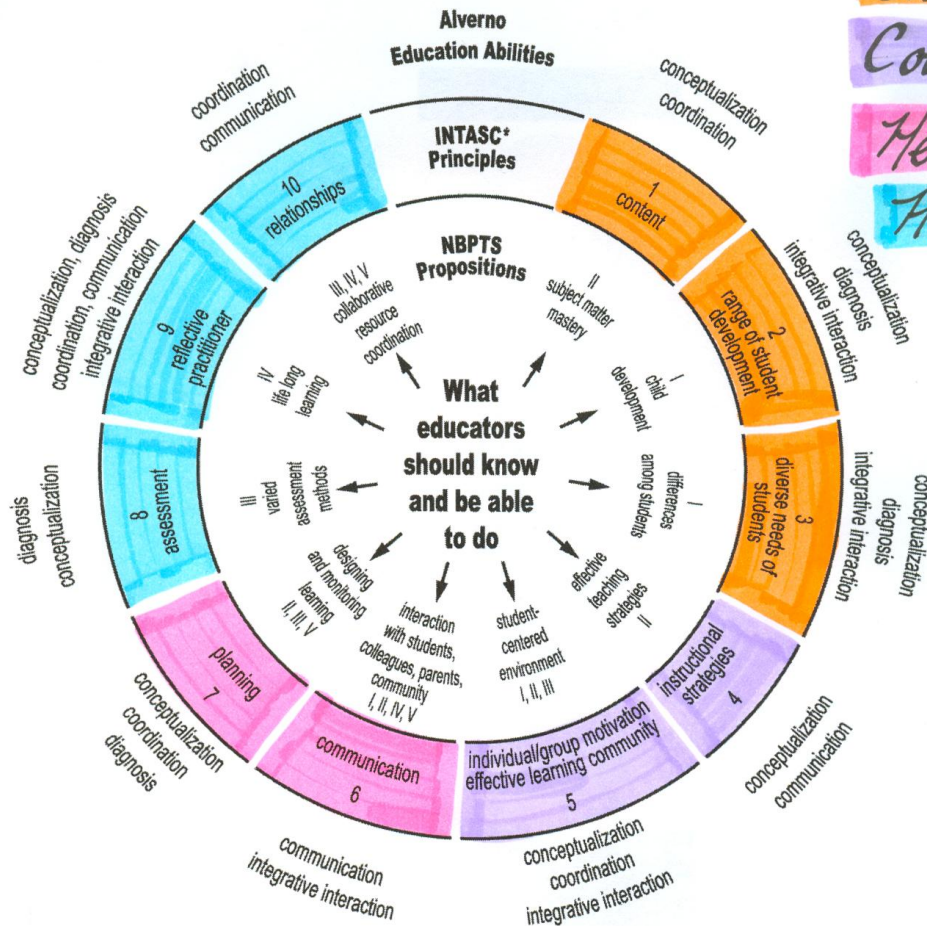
Alverno
Education Abilities

INTASC*
Principles

NBPTS
Propositions

What educators should know and be able to do

1
content

conceptualization
coordination

2
range of student development

conceptualization
diagnosis
integrative interaction

3
diverse needs of students

conceptualization
diagnosis
integrative interaction

4
instructional strategies

conceptualization
communication

5
individual/group motivation
effective learning community

conceptualization
coordination
integrative interaction

6
communication

communication
integrative interaction

7
planning

conceptualization
coordination
diagnosis

8
assessment

diagnosis
conceptualization

9
reflective practitioner

conceptualization, diagnosis
coordination, communication
integrative interaction

10
relationships

coordination
communication

II
subject matter mastery

I
child development

I
differences among students

effective teaching strategies
II

student-centered environment
I, II, III

interaction with students, colleagues, parents, community
I, II, IV, V

designing and monitoring learning
II, III, V

III
varied assessment methods

IV
life long learning

III, IV, V
collaborative resource coordination

Co
He
H